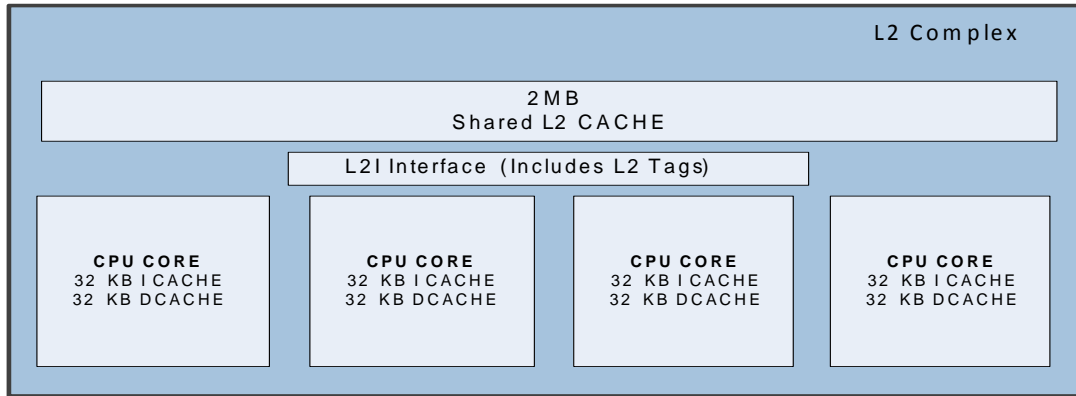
L2 Complex

2MB
Shared L2 CACHE

L2I Interface (Includes L2 Tags)

CPU CORE
32 KB I CACHE
32 KB DCACHE

CPU CORE
32 KB I CACHE
32 KB DCACHE

CPU CORE
32 KB I CACHE
32 KB DCACHE

CPU CORE
32 KB I CACHE
32 KB DCACHE